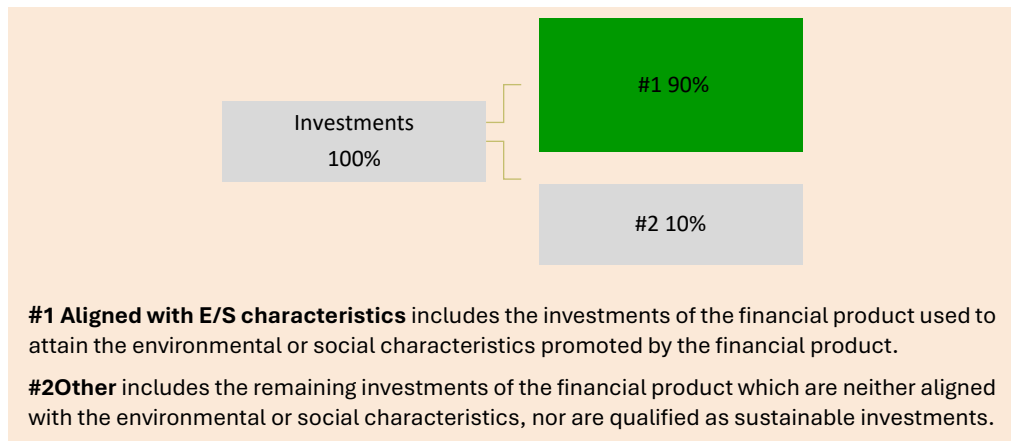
Investments
100%

#1 90%

#2 10%

**#1 Aligned with E/S characteristics** includes the investments of the financial product used to attain the environmental or social characteristics promoted by the financial product.

**#2Other** includes the remaining investments of the financial product which are neither aligned with the environmental or social characteristics, nor are qualified as sustainable investments.